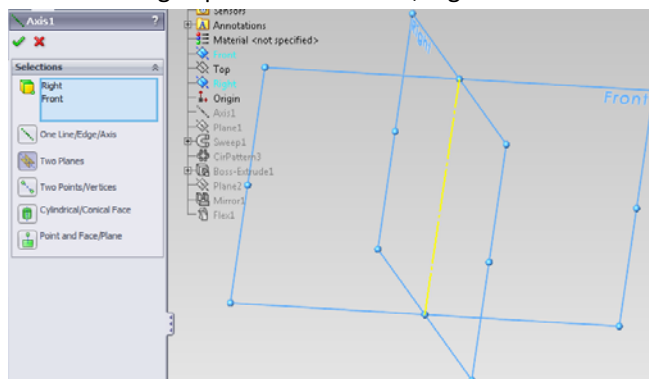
Axis1
?
Selections
Right
Front
One Line/Edge/Axis
Two Planes
Two Points/Vertices
Cylindrical/Conical Face
Point and Face/Plane
Sensors
Annotations
Material <not specified>
Front
Top
Right
Origin
Axis1
Plane1
Sweep1
CirPattern3
Boss-Extrude1
Plane2
Mirror1
Flex1
Right
Front